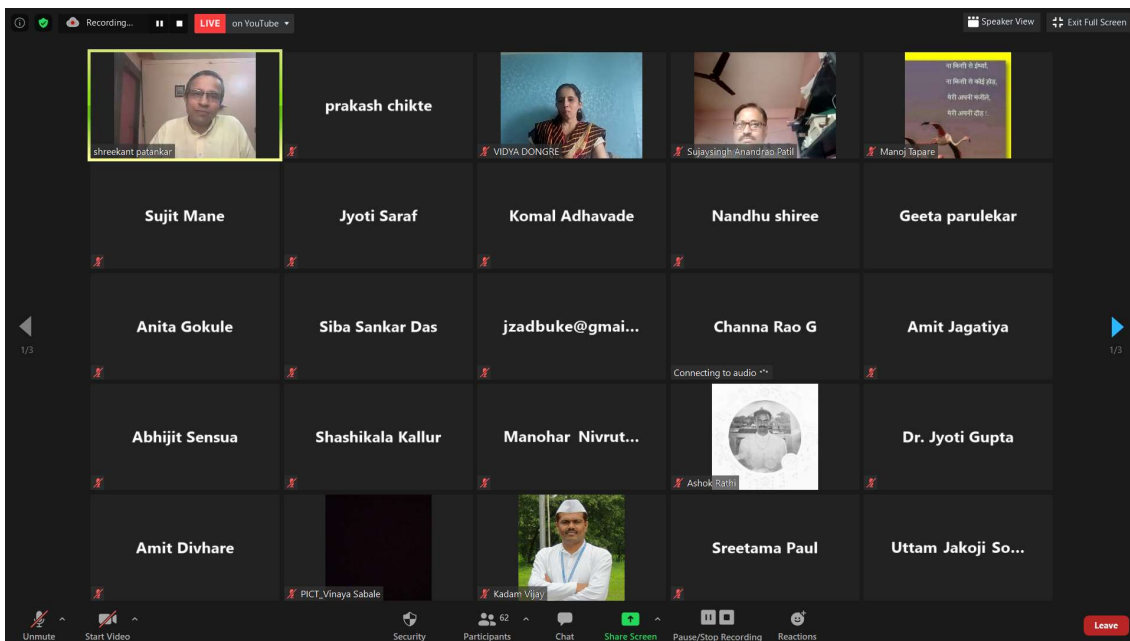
Recording... LIVE on YouTube

Speaker View Exit Full Screen

shreekant patankar

prakash chikte

VIDYA DONGRE

Sujaysingh Anandrao Patil

ना किसी से ईर्ष्या, ना किसी से कोई होड़, मेरी अपनी मंजीलें, मेरी अपनी दौड़।

Manoj Tapare

Sujit Mane

Jyoti Saraf

Komal Adhavade

Nandhu shiree

Geeta parulekar

Anita Gokule

Siba Sankar Das

jzadbuke@gmai...

Channa Rao G

Connecting to audio

Amit Jagatiya

1/3

1/3

Abhijit Sensua

Shashikala Kallur

Manohar Nivrut...

Ashok Rathi

Dr. Jyoti Gupta

Amit Divhare

PICT_Vinaya Sabale

Kadam Vijay

Sreetama Paul

Uttam Jakoji So...

Unmute

Start Video

Security

62

Participants

Chat

Share Screen

Pause/Stop Recording

Reactions

Leave